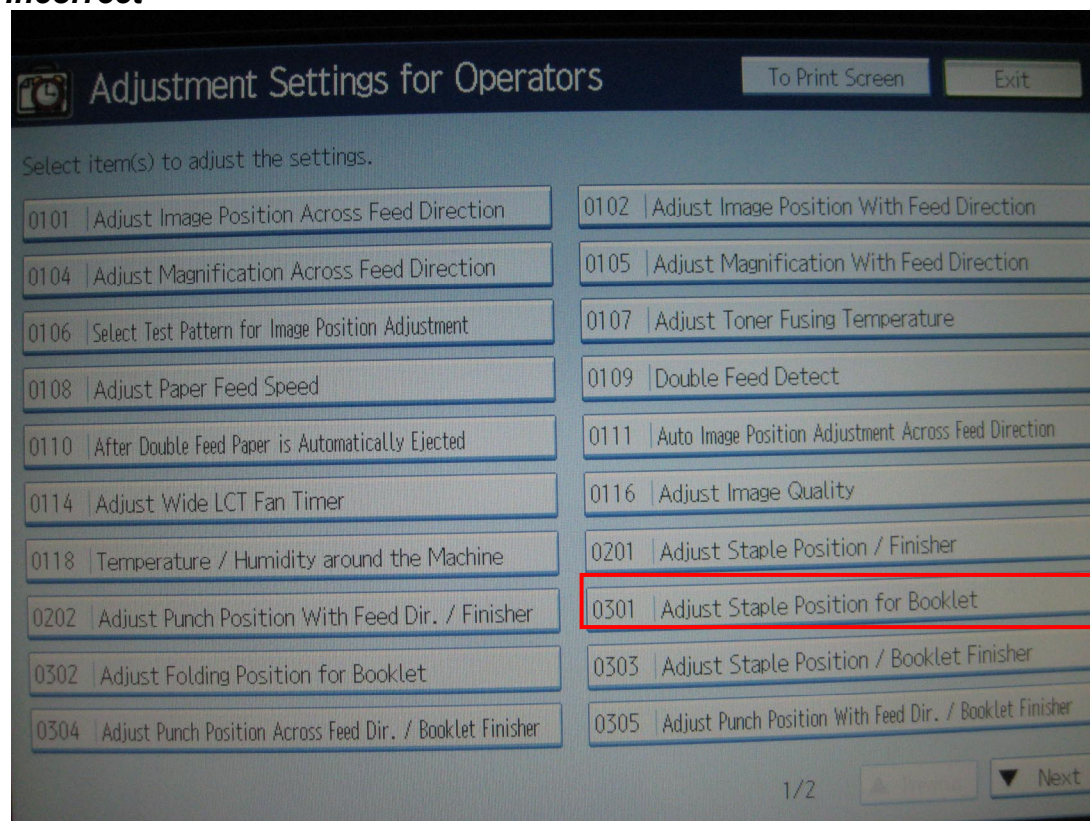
incorrect.

Adjustment Settings for Operators

To Print Screen

Exit

Select item(s) to adjust the settings.

0101 Adjust Image Position Across Feed Direction

0104 Adjust Magnification Across Feed Direction

0106 Select Test Pattern for Image Position Adjustment

0108 Adjust Paper Feed Speed

0110 After Double Feed Paper is Automatically Ejected

0114 Adjust Wide LCT Fan Timer

0118 Temperature / Humidity around the Machine

0202 Adjust Punch Position With Feed Dir. / Finisher

0302 Adjust Folding Position for Booklet

0304 Adjust Punch Position Across Feed Dir. / Booklet Finisher

0102 Adjust Image Position With Feed Direction

0105 Adjust Magnification With Feed Direction

0107 Adjust Toner Fusing Temperature

0109 Double Feed Detect

0111 Auto Image Position Adjustment Across Feed Direction

0116 Adjust Image Quality

0201 Adjust Staple Position / Finisher

0301 Adjust Staple Position for Booklet

0303 Adjust Staple Position / Booklet Finisher

0305 Adjust Punch Position With Feed Dir. / Booklet Finisher

1/2

▲ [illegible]

▼ Next